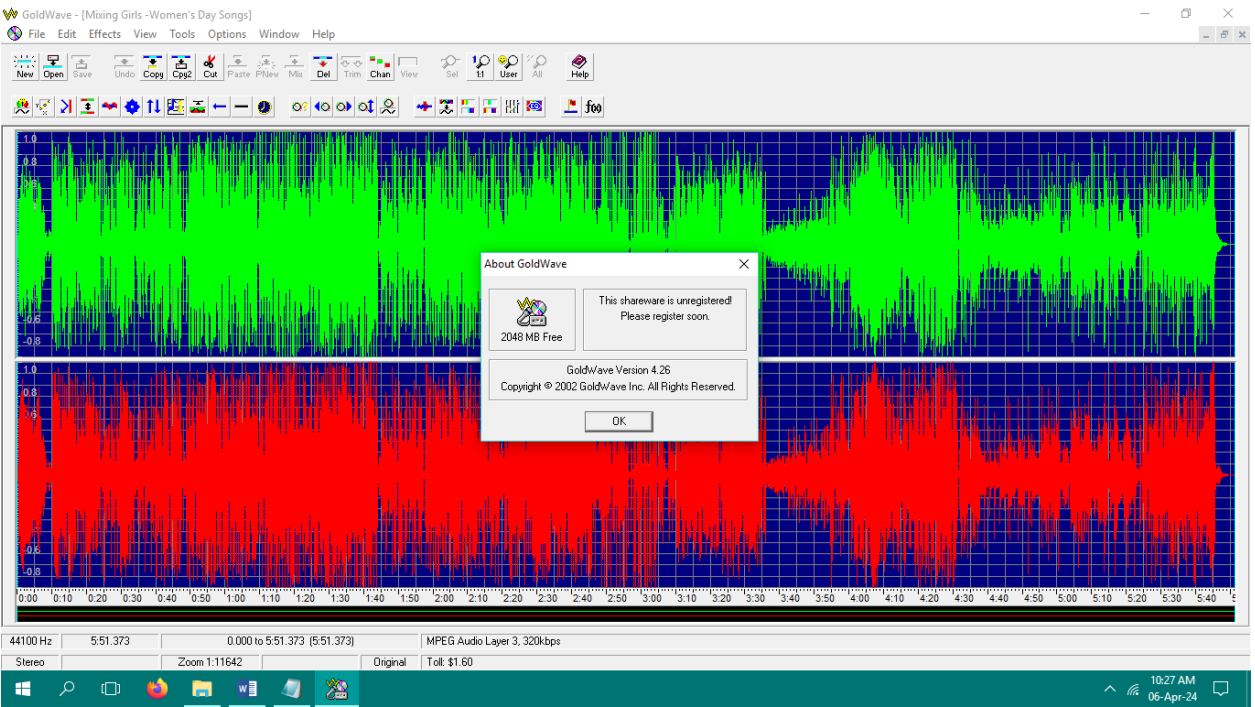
GoldWave - [Mixing Girls -Women's Day Songs]

File Edit Effects View Tools Options Window Help

New Open Save Undo Copy Cpy2 Cut Paste PNew Mix Del Trim Chan View Sel 1:1 User All Help

1.0
0.8
0.6
-0.6
-0.8

1.0
0.8
0.6
-0.6
-0.8

About GoldWave

2048 MB Free

This shareware is unregistered! Please register soon.

GoldWave Version 4.26
Copyright © 2002 GoldWave Inc. All Rights Reserved.

OK

0:00 0:10 0:20 0:30 0:40 0:50 1:00 1:10 1:20 1:30 1:40 1:50 2:00 2:10 2:20 2:30 2:40 2:50 3:00 3:10 3:20 3:30 3:40 3:50 4:00 4:10 4:20 4:30 4:40 4:50 5:00 5:10 5:20 5:30 5:40

44100 Hz | 5:51.373 | 0.000 to 5:51.373 (5:51.373) | MPEG Audio Layer 3, 320kbps

Stereo | Zoom 1:11642 | Original | Toll: $1.60

10:27 AM
06-Apr-24